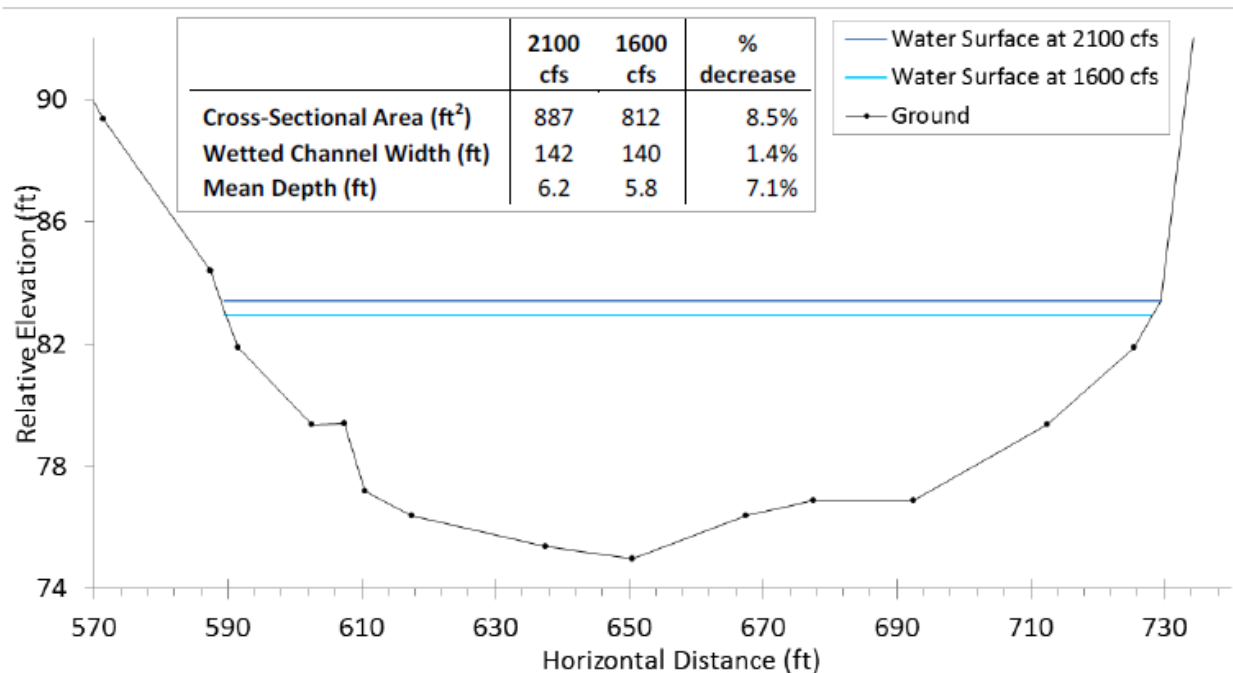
| | 2100 cfs | 1600 cfs | % decrease |
|---|---|---|---|
| Cross-Sectional Area (ft$^2$) | 887 | 812 | 8.5% |
| Wetted Channel Width (ft) | 142 | 140 | 1.4% |
| Mean Depth (ft) | 6.2 | 5.8 | 7.1% |

Water Surface at 2100 cfs
Water Surface at 1600 cfs
Ground

Relative Elevation (ft)
90
86
82
78
74

570 590 610 630 650 670 690 710 730
Horizontal Distance (ft)